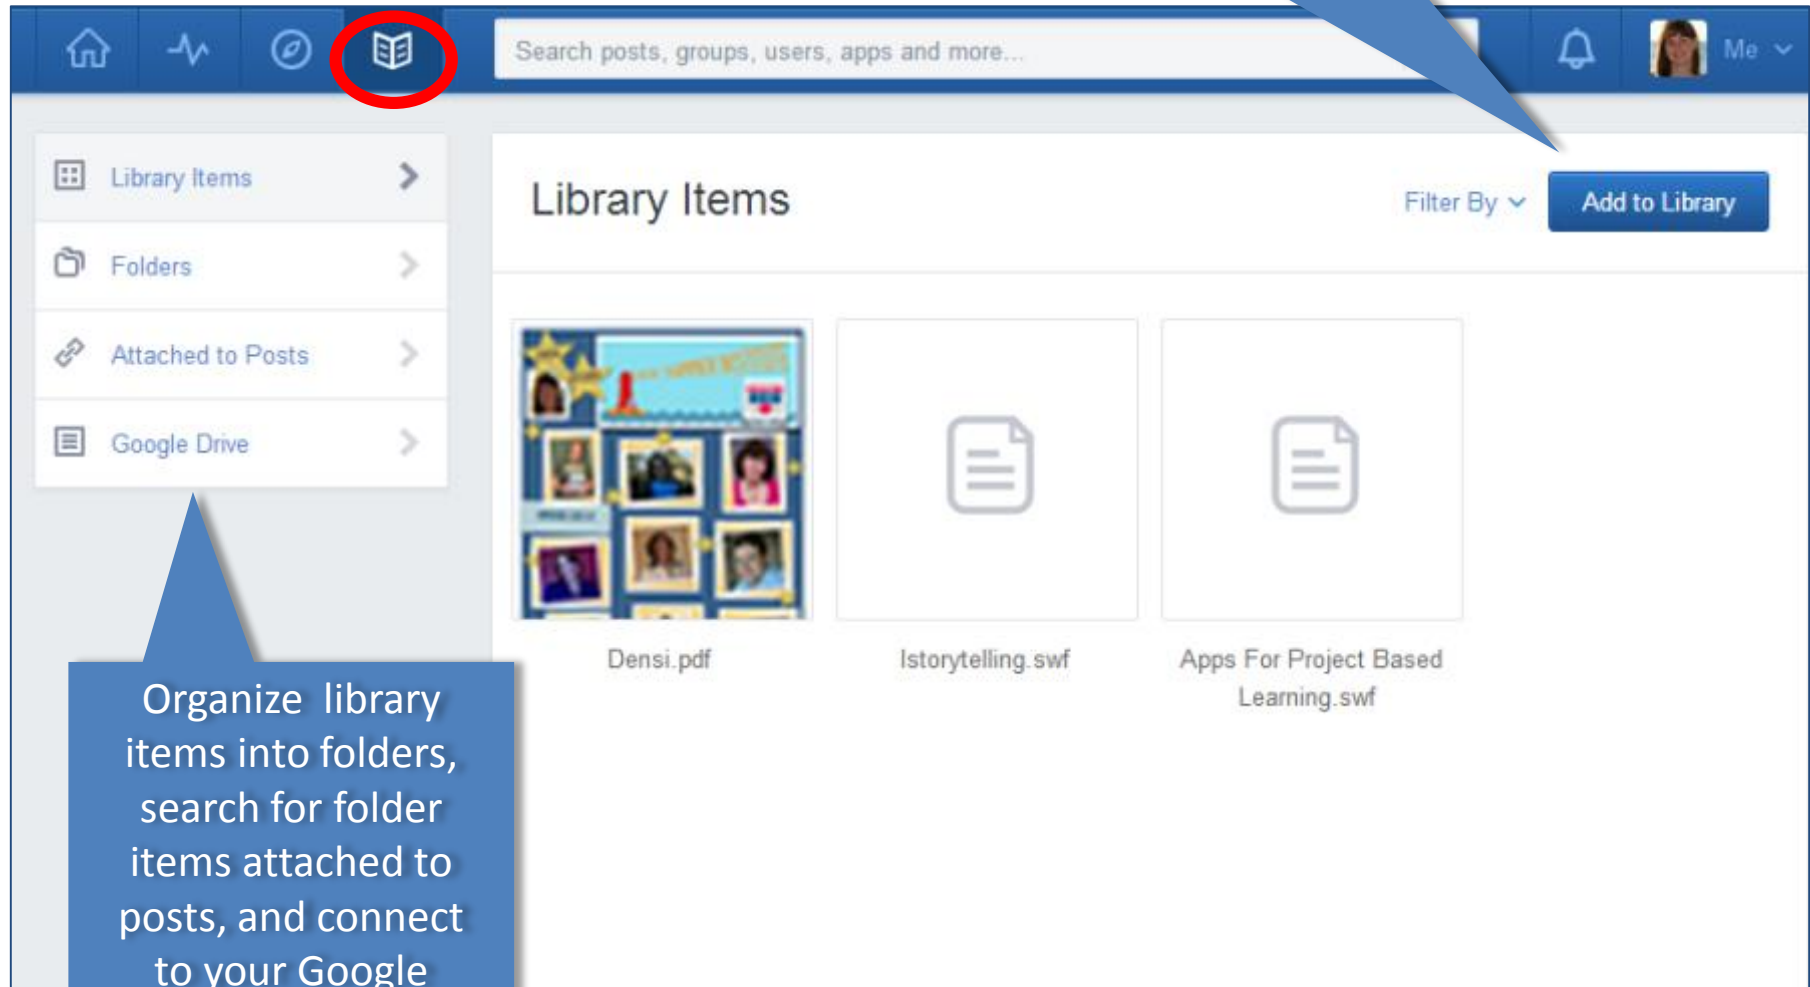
Search posts, groups, users, apps and more...

Me

Library Items

Folders

Attached to Posts

Google Drive

Library Items

Filter By

Add to Library

Densi.pdf

Istorytelling.swf

Apps For Project Based Learning.swf

Organize library items into folders, search for folder items attached to posts, and connect to your Google